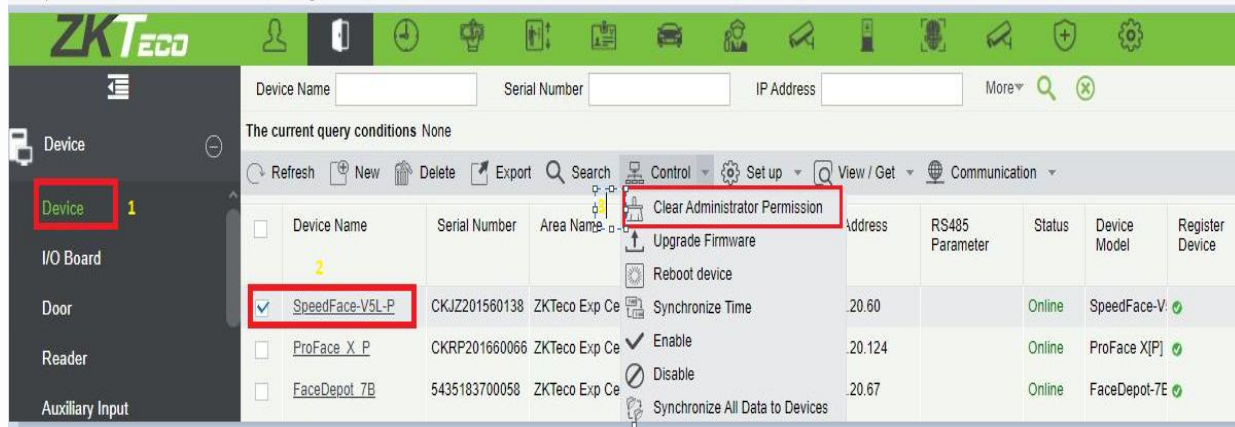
ZKTeco

Device Name Serial Number IP Address More

The current query conditions None

Device

Refresh New Delete Export Search Control Set up View / Get Communication

Device 1

I/O Board

Door

Reader

Auxiliary Input

| | Device Name | Serial Number | Area Name | IP Address | RS485 Parameter | Status | Device Model | Register Device |
|---|---|---|---|---|---|---|---|---|
| | 2 | | | | | | | |
| ☑ | SpeedFace-V5L-P | CKJZ201560138 | ZKTeco Exp Ce | .20.60 | | Online | SpeedFace-V | |
| | ProFace X P | CKRP201660066 | ZKTeco Exp Ce | .20.124 | | Online | ProFace X[P] | |
| | FaceDepot 7B | 5435183700058 | ZKTeco Exp Ce | .20.67 | | Online | FaceDepot-7E | |

3
Clear Administrator Permission
Upgrade Firmware
Reboot device
Synchronize Time
Enable
Disable
Synchronize All Data to Devices